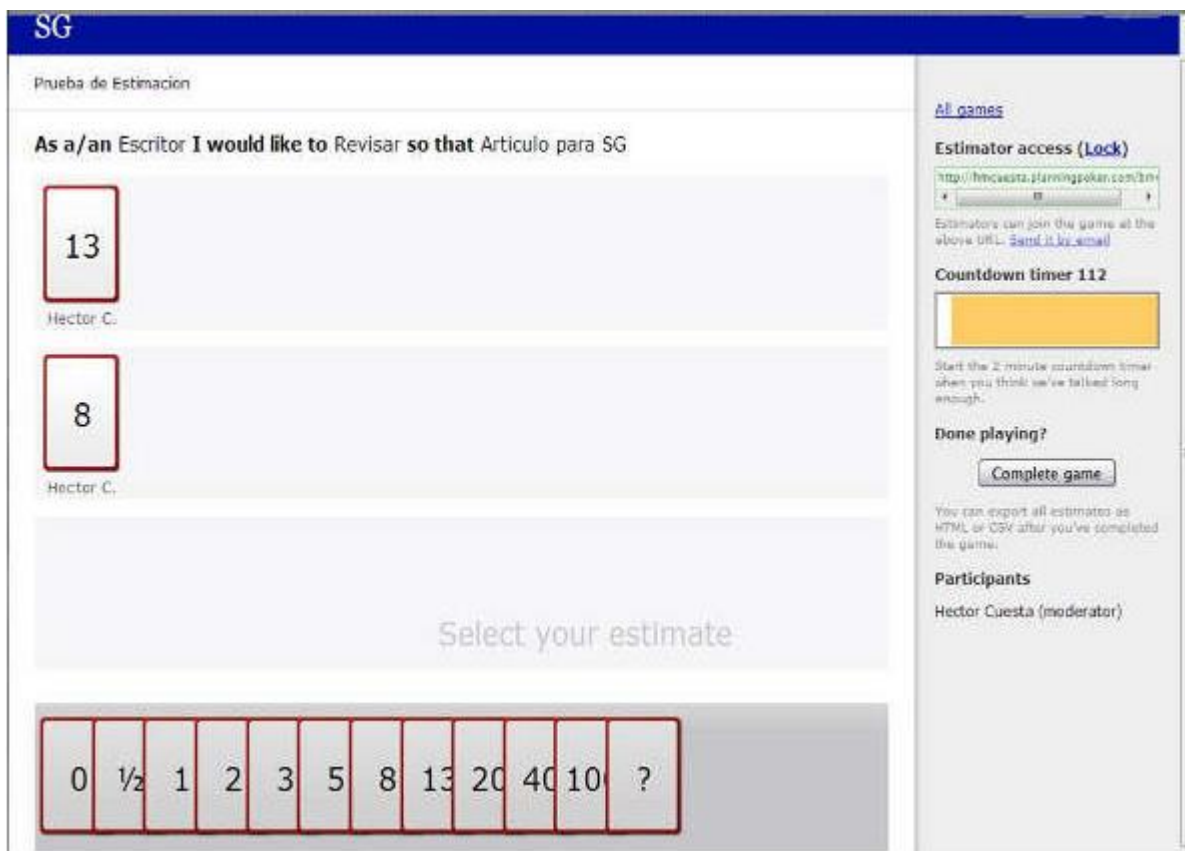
SG

Prueba de Estimacion

As a/an Escritor I would like to Revisar so that Articulo para SG

13

Hector C.

8

Hector C.

Select your estimate

0 ½ 1 2 3 5 8 13 20 40 100 ?

All games

Estimator access (Lock)

http://hmcuesta.planningpoker.com/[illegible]

Estimators can join the game at the above URL. Send it by email

Countdown timer 112

Start the 2 minute countdown timer when you think we've talked long enough.

Done playing?

Complete game

You can export all estimates as HTML or CSV after you've completed the game.

Participants

Hector Cuesta (moderator)